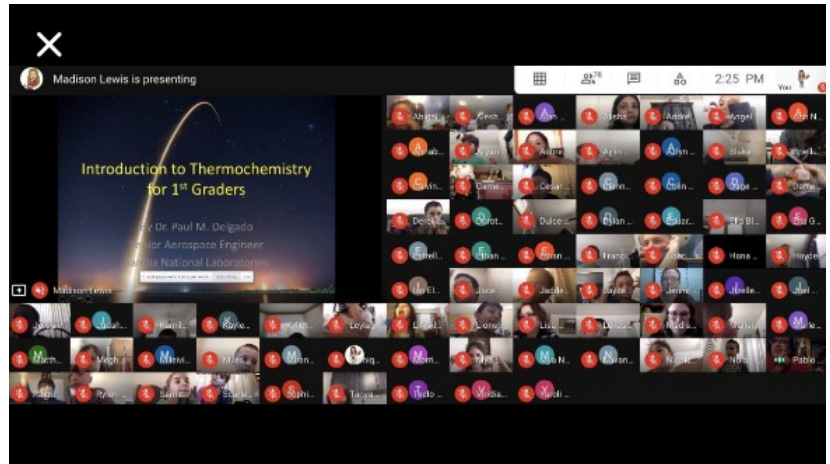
Madison Lewis is presenting

78

2:25 PM

You

Introduction to Thermochemistry for 1$^{st}$ Graders

By Dr. Paul M. Delgado
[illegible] Aerospace Engineer
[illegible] National Laboratories

Madison Lewis

Abigail
Alan
Alisha
Andrei
Angel
Ann N...
Anna
Arian
Asher
Bella
Blake
Camila
Cesar
Colin
Dane
Daniel
Dulce
Dylan
Ella Bl...
Ella G...
Estella
Ethan
Ethan
Frank
Hana ...
Hayden
Ian El...
Jacie
Jade
Jenna
Joelle
Joel
Kamil...
Kayle...
Leyla
Lorena
Madis...
Mallory
Molly
Micha...
Miles
Nolan
Noah
Pablo
Ryan
Sam
Sophi...
Tanya
Teddy
Vivian
Yaroli